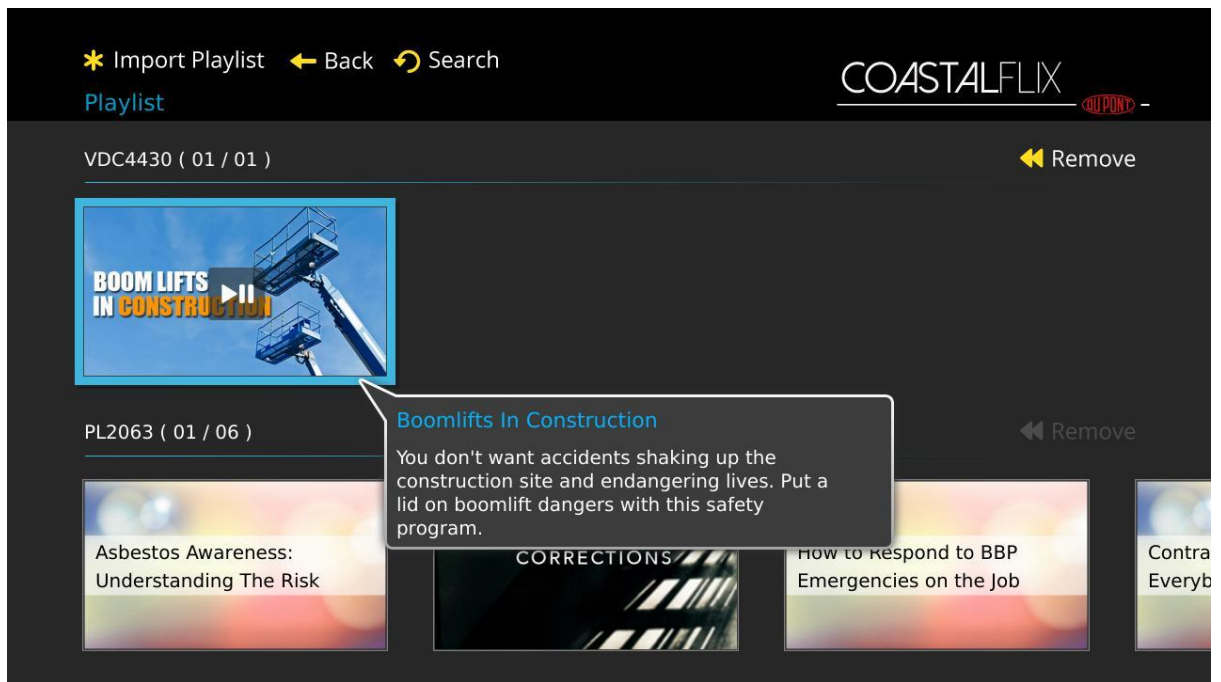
Import Playlist Back Search
Playlist

COASTALFLIX
DUPONT

VDC4430 ( 01 / 01 )

Remove

BOOM LIFTS IN CONSTRUCTION

Boomlifts In Construction

You don't want accidents shaking up the construction site and endangering lives. Put a lid on boomlift dangers with this safety program.

PL2063 ( 01 / 06 )

Remove

Asbestos Awareness: Understanding The Risk

CORRECTIONS

How to Respond to BBP Emergencies on the Job

Contra Everyb